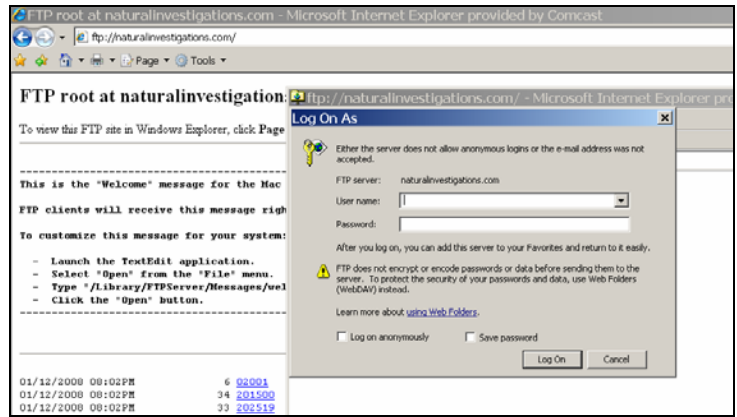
FTP root at naturalinvestigations.com - Microsoft Internet Explorer provided by Comcast

ftp://naturalinvestigations.com/

Page ▾ Tools ▾

FTP root at naturalinvestigation

To view this FTP site in Windows Explorer, click Page

This is the "Welcome" message for the Mac

FTP clients will receive this message righ

To customize this message for your system:

- Launch the TextEdit application.
- Select "Open" from the "File" menu.
- Type "/Library/FTPServer/Messages/wel
- Click the "Open" button.

01/12/2008 08:02PM 6 02001
01/12/2008 08:02PM 34 201500
01/12/2008 08:02PM 33 202519

ftp://naturalinvestigations.com/ - Microsoft Internet Explorer pro

Log On As

Either the server does not allow anonymous logins or the e-mail address was not accepted.

FTP server: naturalinvestigations.com

User name:

Password:

After you log on, you can add this server to your Favorites and return to it easily.

FTP does not encrypt or encode passwords or data before sending them to the server. To protect the security of your passwords and data, use Web Folders (WebDAV) instead.

Learn more about using Web Folders.

Log on anonymously

Save password

Log On

Cancel